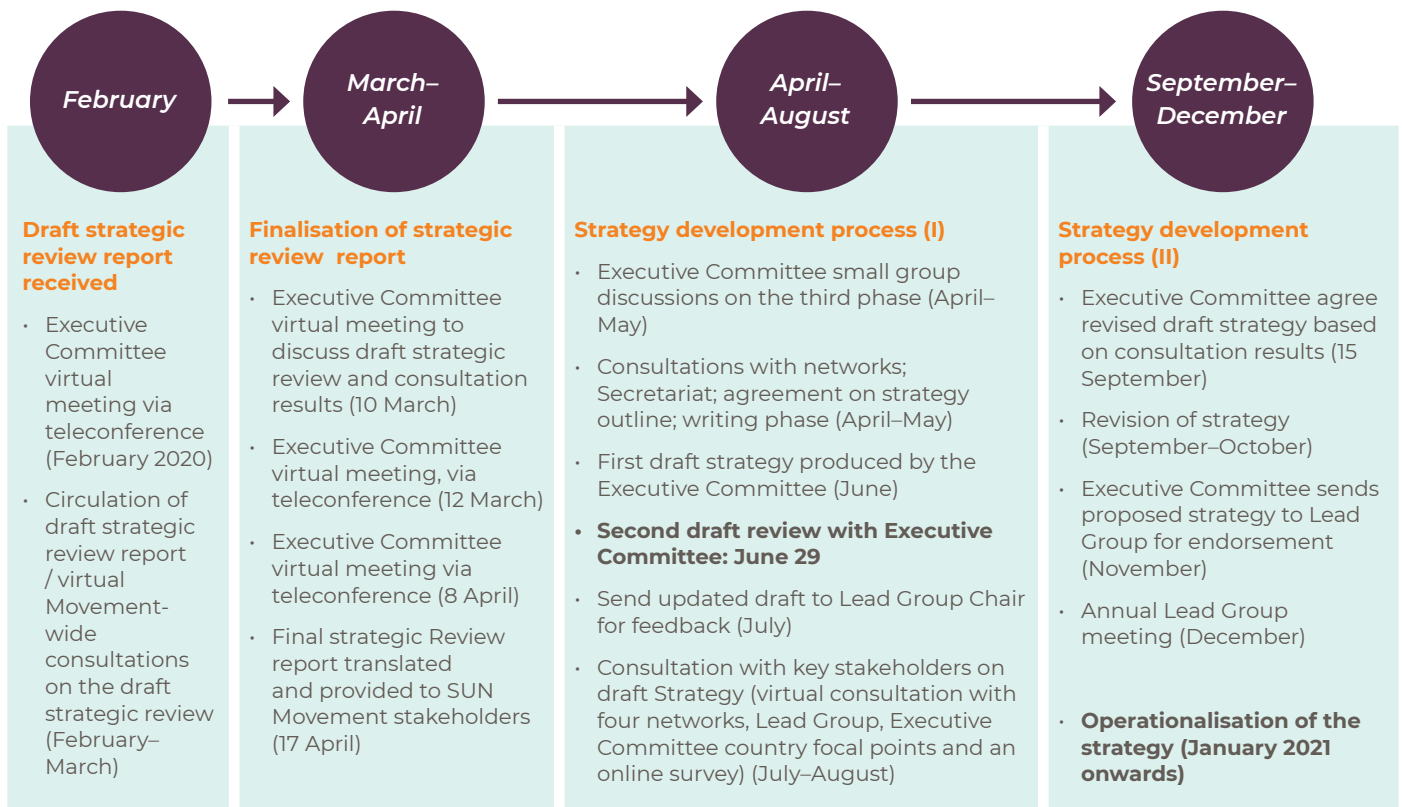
February

March–April

April–August

September–December

Draft strategic review report received

- Executive Committee virtual meeting via teleconference (February 2020)
- Circulation of draft strategic review report / virtual Movement-wide consultations on the draft strategic review (February–March)

Finalisation of strategic review report

- Executive Committee virtual meeting to discuss draft strategic review and consultation results (10 March)
- Executive Committee virtual meeting, via teleconference (12 March)
- Executive Committee virtual meeting via teleconference (8 April)
- Final strategic Review report translated and provided to SUN Movement stakeholders (17 April)

Strategy development process (I)

- Executive Committee small group discussions on the third phase (April–May)
- Consultations with networks; Secretariat; agreement on strategy outline; writing phase (April–May)
- First draft strategy produced by the Executive Committee (June)
- **Second draft review with Executive Committee: June 29**
- Send updated draft to Lead Group Chair for feedback (July)
- Consultation with key stakeholders on draft Strategy (virtual consultation with four networks, Lead Group, Executive Committee country focal points and an online survey) (July–August)

Strategy development process (II)

- Executive Committee agree revised draft strategy based on consultation results (15 September)
- Revision of strategy (September–October)
- Executive Committee sends proposed strategy to Lead Group for endorsement (November)
- Annual Lead Group meeting (December)

- **Operationalisation of the strategy (January 2021 onwards)**